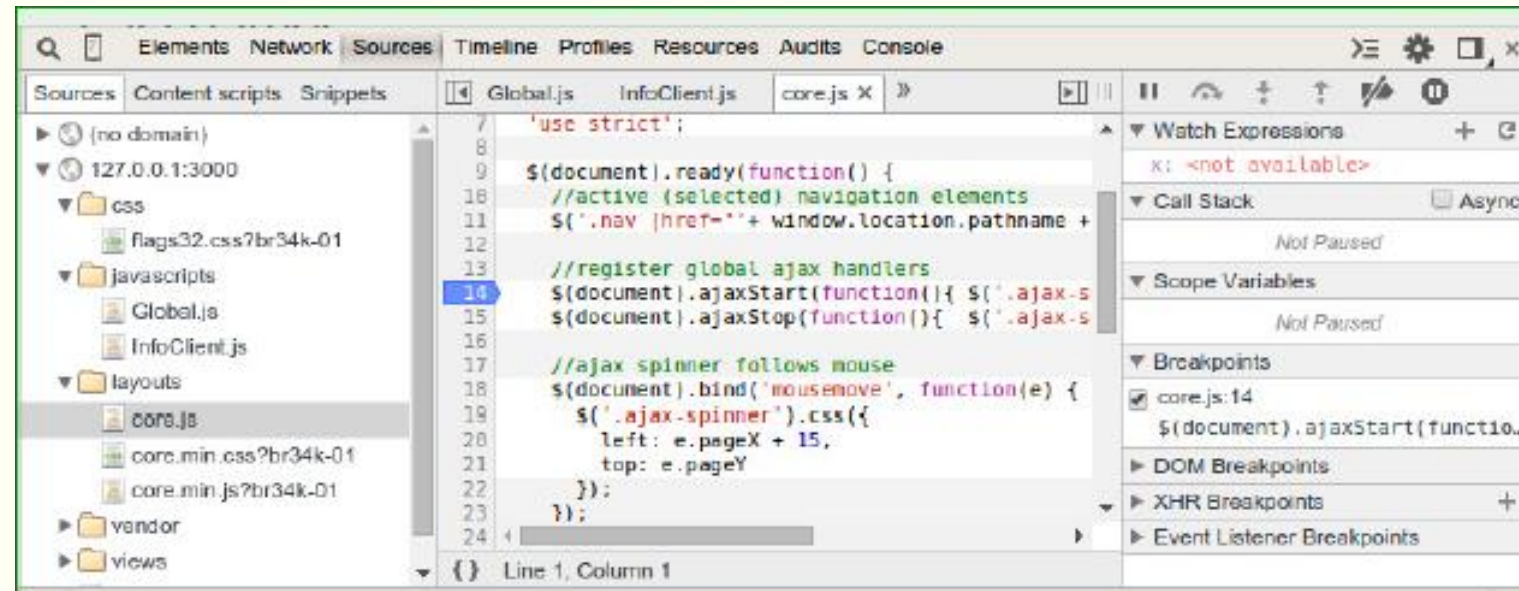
Elements Network Sources Timeline Profiles Resources Audits Console

Sources Content scripts Snippets

(no domain)
127.0.0.1:3000
css
flags32.css?br34k-01
javascripts
Global.js
InfoClient.js
layouts
core.js
core.min.css?br34k-01
core.min.js?br34k-01
vendor
views

Global.js InfoClient.js core.js ×

7 'use strict';
8
9 $(document).ready(function() {
10 //active (selected) navigation elements
11 $('.nav [href="'+ window.location.pathname +
12
13 //register global ajax handlers
14 $(document).ajaxStart(function(){ $('.ajax-s
15 $(document).ajaxStop(function(){ $('.ajax-s
16
17 //ajax spinner follows mouse
18 $(document).bind('mousemove', function(e) {
19 $('.ajax-spinner').css({
20 left: e.pageX + 15,
21 top: e.pageY
22 });
23 });
24

{} Line 1, Column 1

Watch Expressions
x: <not available>
Call Stack
Async
Not Paused
Scope Variables
Not Paused
Breakpoints
core.js:14
$(document).ajaxStart(functio…
DOM Breakpoints
XHR Breakpoints
Event Listener Breakpoints